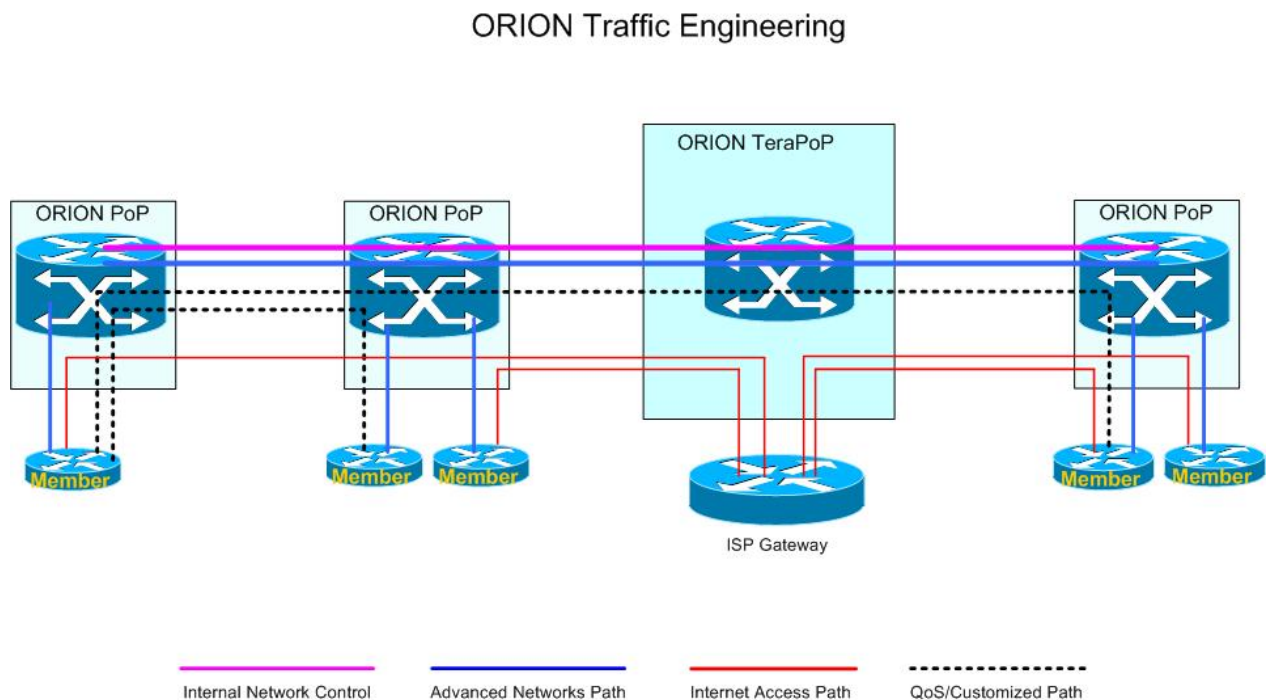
ORION Traffic Engineering

ORION TeraPoP

ORION PoP

ORION PoP

ORION PoP

Member

Member

Member

Member

Member

ISP Gateway

Internal Network Control

Advanced Networks Path

Internet Access Path

QoS/Customized Path